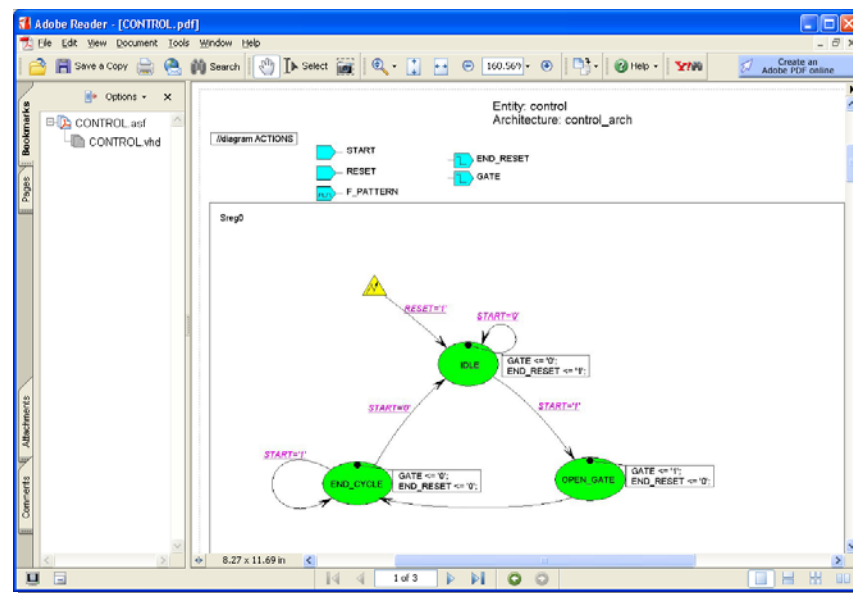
Adobe Reader - [CONTROL.pdf]

File Edit View Document Tools Window Help

Save a Copy Search Select 160.56% Help Create an Adobe PDF online

Options

Bookmarks Pages Attachments Comments

CONTROL.asf
CONTROL.vhd

Entity: control
Architecture: control_arch

//diagram ACTIONS

START
RESET
F_PATTERN
END_RESET
GATE

Sreg0

RESET='1'
START='0'
IDLE
GATE <= '0';
END_RESET <= '0';
START='0'
START='1'
START='1'
END_CYCLE
GATE <= '0';
END_RESET <= '0';
OPEN_GATE
GATE <= '1';
END_RESET <= '0';

8.27 x 11.69 in

1 of 3